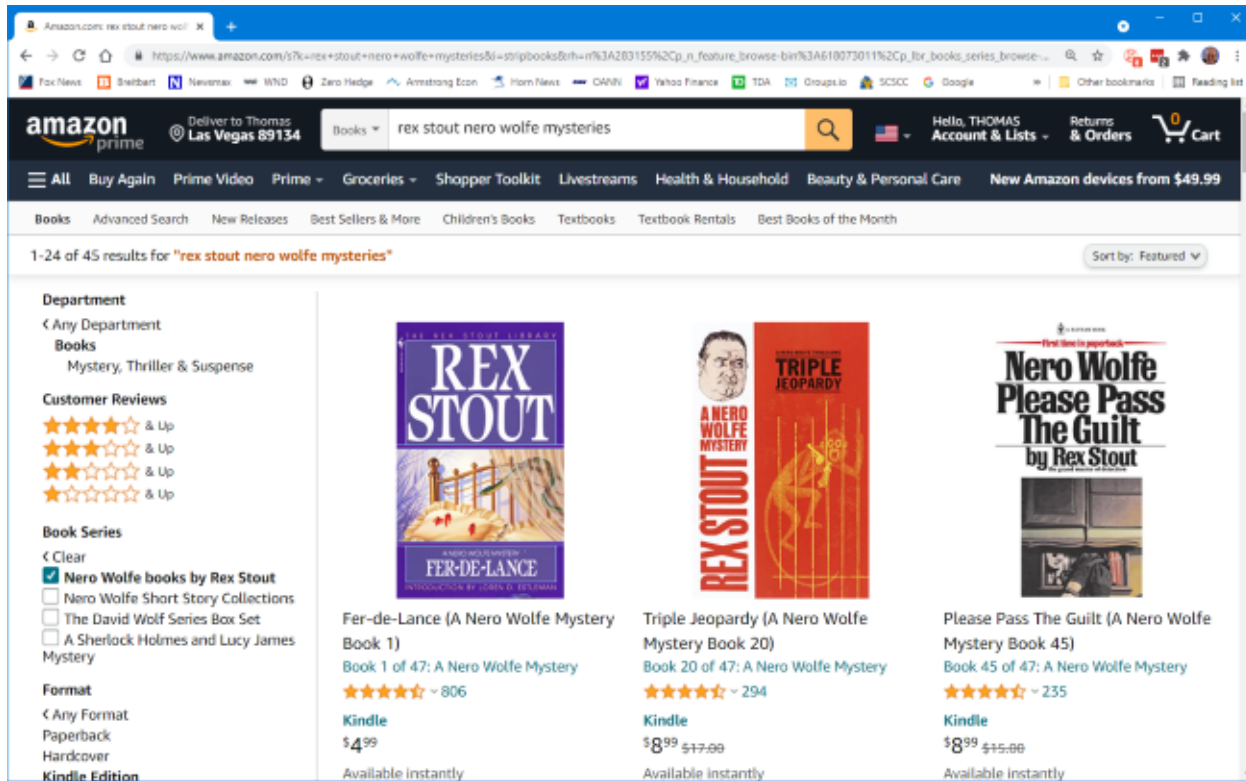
Amazon.com: rex stout nero wolfe

https://www.amazon.com/s?k=rex+stout+nero+wolfe+mysteries&i=stripbooks&rh=n%3A283155%2Cp_n_feature_browse-bin%3A618073011%2Cp_lbr_books_series_browse-...

Fox News Breitbart Newsmax WND Zero Hedge Armstrong Econ Horn News OANN Yahoo Finance TDA Groups.io SCSCC Google » Other bookmarks Reading list

amazon prime

Deliver to Thomas Las Vegas 89134

Books rex stout nero wolfe mysteries

Hello, THOMAS Account & Lists

Returns & Orders

0 Cart

All Buy Again Prime Video Prime Groceries Shopper Toolkit Livestreams Health & Household Beauty & Personal Care New Amazon devices from $49.99

Books Advanced Search New Releases Best Sellers & More Children's Books Textbooks Textbook Rentals Best Books of the Month

1-24 of 45 results for "rex stout nero wolfe mysteries"

Sort by: Featured

Department
‹ Any Department
Books
Mystery, Thriller & Suspense

Customer Reviews
& Up
& Up
& Up
& Up

Book Series
‹ Clear
Nero Wolfe books by Rex Stout
Nero Wolfe Short Story Collections
The David Wolf Series Box Set
A Sherlock Holmes and Lucy James Mystery

Format
‹ Any Format
Paperback
Hardcover
Kindle Edition

THE REX STOUT LIBRARY
REX STOUT
A NERO WOLFE MYSTERY
FER-DE-LANCE
INTRODUCTION BY LOREN D. ESTLEMAN

Fer-de-Lance (A Nero Wolfe Mystery Book 1)
Book 1 of 47: A Nero Wolfe Mystery
806
Kindle
$4^{99}
Available instantly

TRIPLE JEOPARDY
A NERO WOLFE MYSTERY
REX STOUT

Triple Jeopardy (A Nero Wolfe Mystery Book 20)
Book 20 of 47: A Nero Wolfe Mystery
294
Kindle
$8^{99} $17.00
Available instantly

First time in paperback
Nero Wolfe Please Pass The Guilt by Rex Stout

Please Pass The Guilt (A Nero Wolfe Mystery Book 45)
Book 45 of 47: A Nero Wolfe Mystery
235
Kindle
$8^{99} $15.00
Available instantly